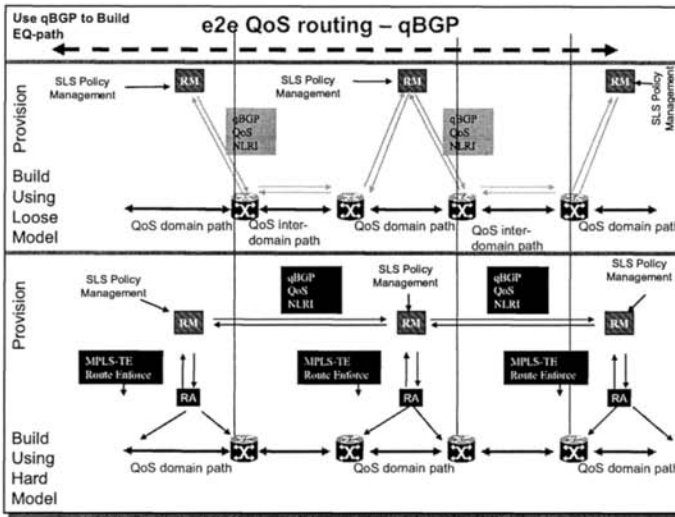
Use qBGP to Build EQ-path

e2e QoS routing – qBGP

Provision

SLS Policy Management

RM

qBGP QoS NLRI

SLS Policy Management

RM

qBGP QoS NLRI

RM

SLS Policy Management

Build Using Loose Model

QoS domain path

QoS inter-domain path

QoS domain path

QoS inter-domain path

QoS domain path

Provision

SLS Policy Management

qBGP QoS NLRI

SLS Policy Management

qBGP QoS NLRI

SLS Policy Management

RM

RM

RM

MPLS-TE Route Enforce

MPLS-TE Route Enforce

MPLS-TE Route Enforce

RA

RA

RA

Build Using Hard Model

QoS domain path

QoS domain path

QoS domain path